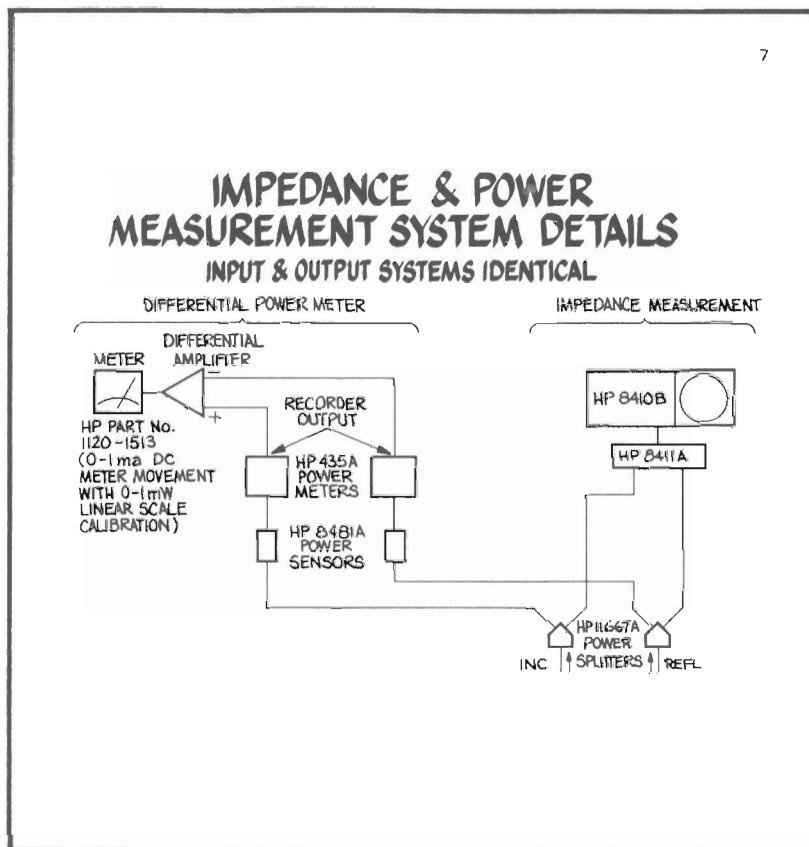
7

IMPEDANCE & POWER MEASUREMENT SYSTEM DETAILS

INPUT & OUTPUT SYSTEMS IDENTICAL

DIFFERENTIAL POWER METER

IMPEDANCE MEASUREMENT

DIFFERENTIAL AMPLIFIER

METER

−

+

HP PART No. 1120-1513 (0-1ma DC METER MOVEMENT WITH 0-1mW LINEAR SCALE CALIBRATION)

RECORDER OUTPUT

HP 435A POWER METERS

HP 8481A POWER SENSORS

HP 8410B

HP 8411A

HP 11667A POWER SPLITTERS

INC

REFL